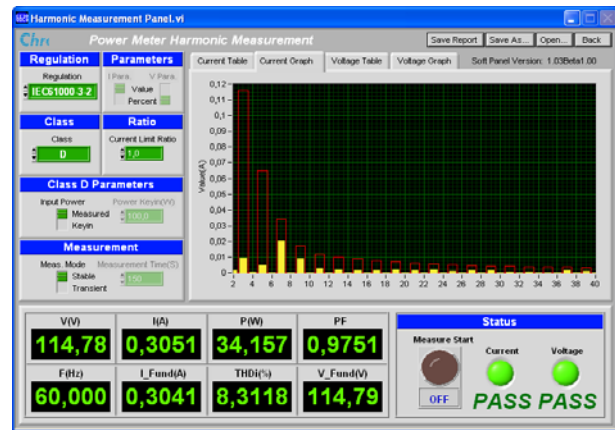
Harmonic Measurement Panel.vi

Chr

Power Meter Harmonic Measurement

Save Report | Save As... | Open... | Back

Regulation

Regulation

IEC61000 3 2

Parameters

I Para. V Para.

Value

Percent

Class

Class

D

Ratio

Current Limit Ratio

1,0

Class D Parameters

Input Power

Power Keyin(W)

Measured

Keyin

100,0

Measurement

Meas. Mode

Measurement Time(S)

Stable

Transient

150

Current Table | Current Graph | Voltage Table | Voltage Graph

Soft Panel Version: 1.03Beta1.00

0,12
0,11
0,1
0,09
0,08
0,07
0,06
0,05
0,04
0,03
0,02
0,01
0-

Value(A)

2 4 6 8 10 12 14 16 18 20 22 24 26 28 30 32 34 36 38 40

| V(V) | I(A) | P(W) | PF |
|---|---|---|---|
| 114,78 | 0,3051 | 34,157 | 0,9751 |
| F(Hz) | I_Fund(A) | THDi(%) | V_Fund(V) |
| 60,000 | 0,3041 | 8,3118 | 114,79 |

Status

Measure Start

OFF

Current

Voltage

PASS PASS